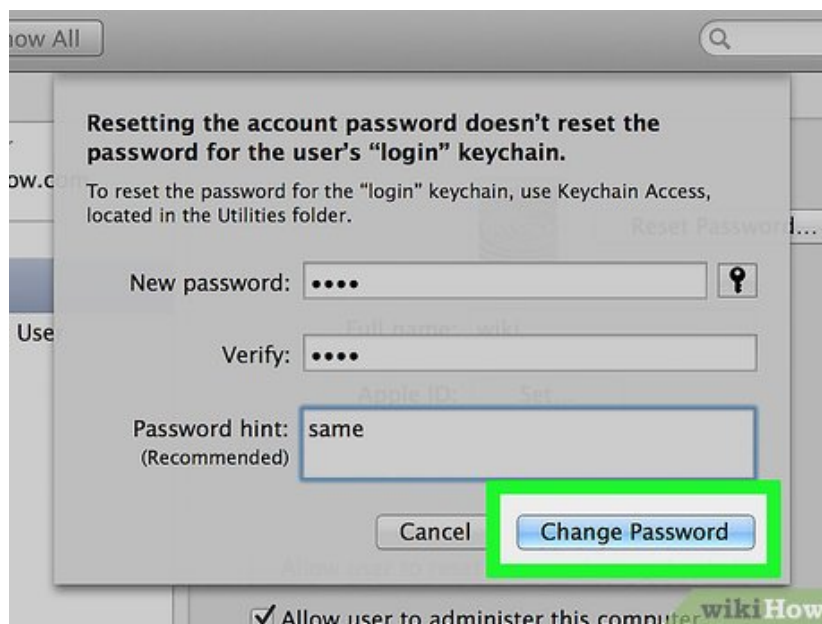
how All

ow.c

Use

Resetting the account password doesn't reset the password for the user's "login" keychain.

To reset the password for the "login" keychain, use Keychain Access, located in the Utilities folder.

Reset Password...

New password: ••••

Full name: wiki

Verify: ••••

Apple ID: Set...

Password hint: same
(Recommended)

Cancel

Change Password

Allow user to administer this computer

wikiHow